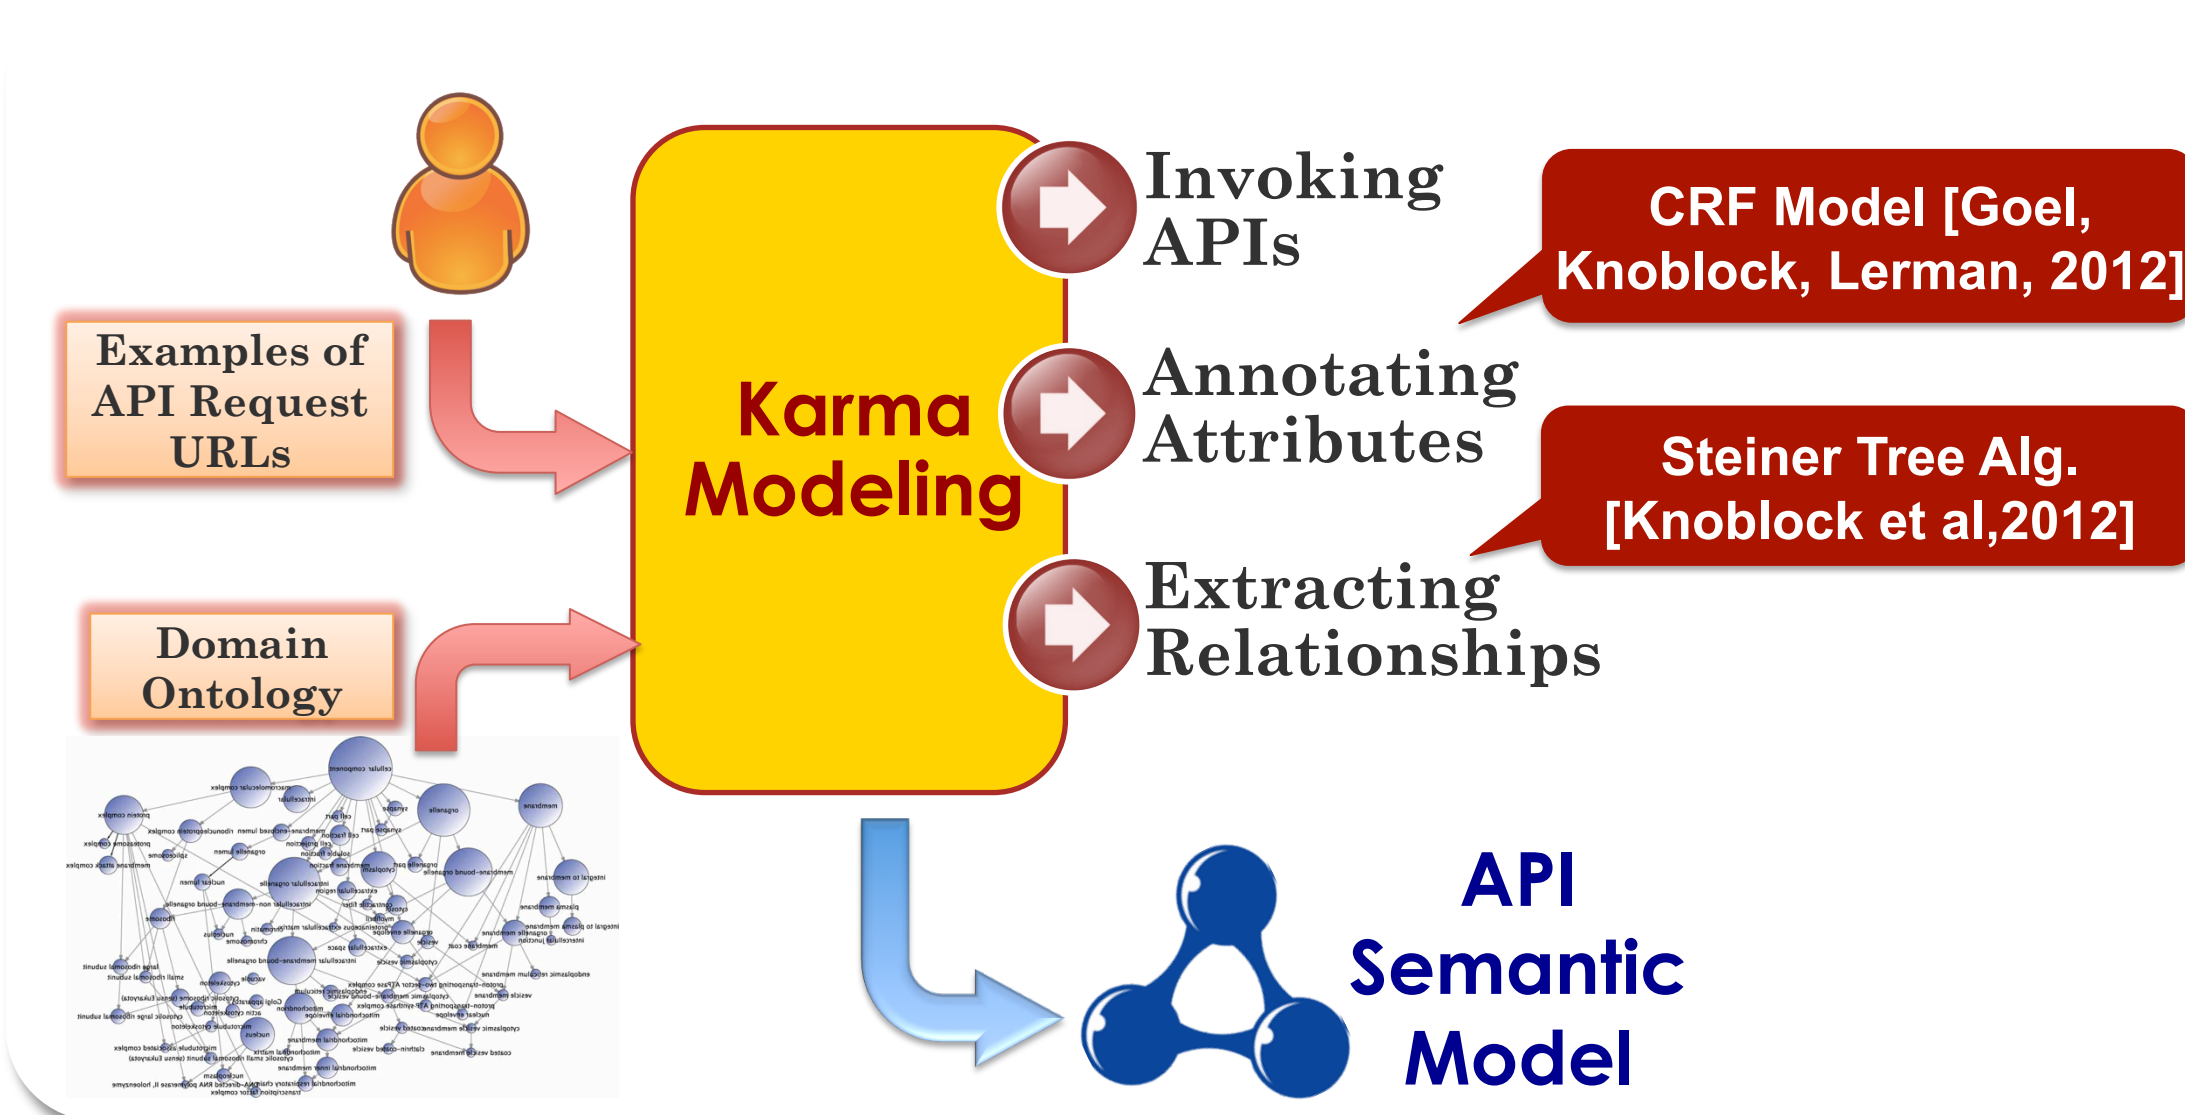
Examples of API Request URLs

Domain Ontology

Karma Modeling

Invoking APIs

Annotating Attributes

Extracting Relationships

CRF Model [Goel, Knoblock, Lerman, 2012]

Steiner Tree Alg. [Knoblock et al,2012]

API Semantic Model